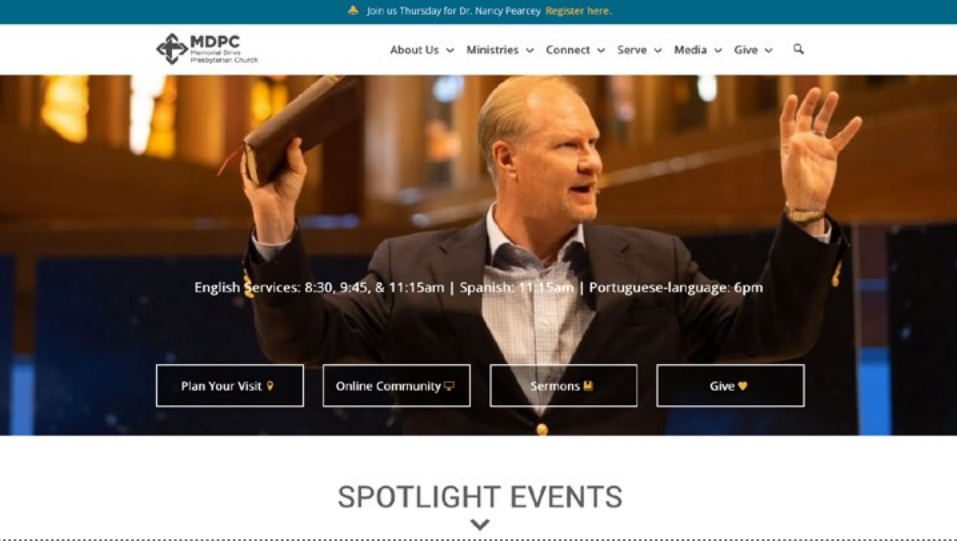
Join us Thursday for Dr. Nancy Pearcey Register here.

MDPC Memorial Drive Presbyterian Church

About Us Ministries Connect Serve Media Give

English Services: 8:30, 9:45, & 11:15am | Spanish: 11:15am | Portuguese-language: 6pm

Plan Your Visit

Online Community

Sermons

Give

SPOTLIGHT EVENTS